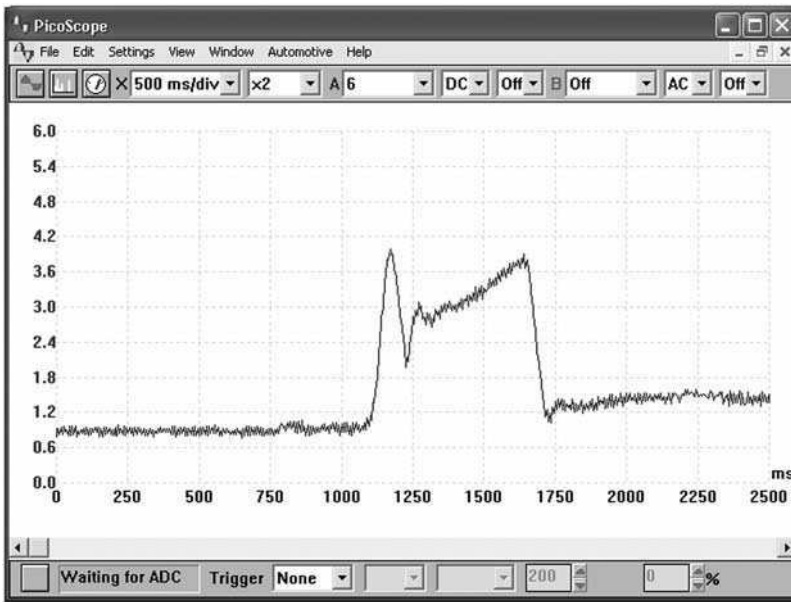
PicoScope

File Edit Settings View Window Automotive Help

X 500 ms/div x2 A 6 DC Off B Off AC Off

6.0
5.4
4.8
4.2
3.6
3.0
2.4
1.8
1.2
0.6
0.0

0 250 500 750 1000 1250 1500 1750 2000 2250 2500

ms

Waiting for ADC Trigger None 200 0 %